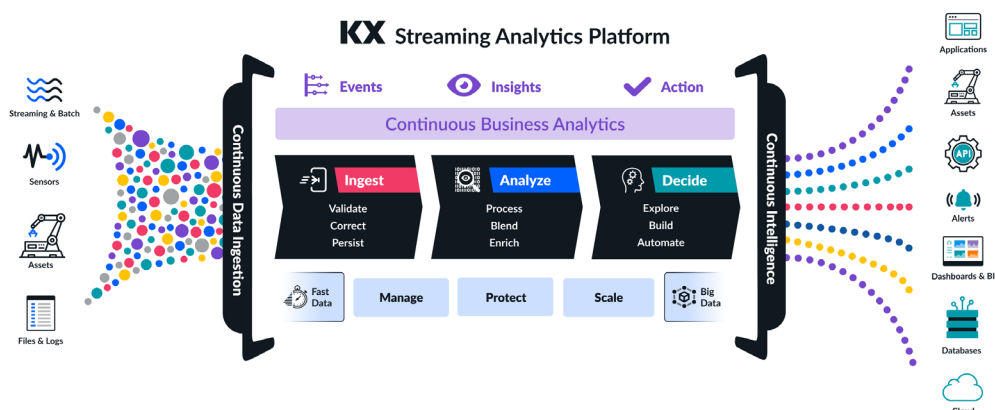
KX Streaming Analytics Platform

Streaming & Batch

Sensors

Assets

Files & Logs

Continuous Data Ingestion

Events

Insights

Action

Continuous Business Analytics

Ingest
Validate
Correct
Persist

Analyze
Process
Blend
Enrich

Decide
Explore
Build
Automate

Fast Data

Manage

Protect

Scale

Big Data

Continuous Intelligence

Applications

Assets

API

Alerts

Dashboards & BI

Databases

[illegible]